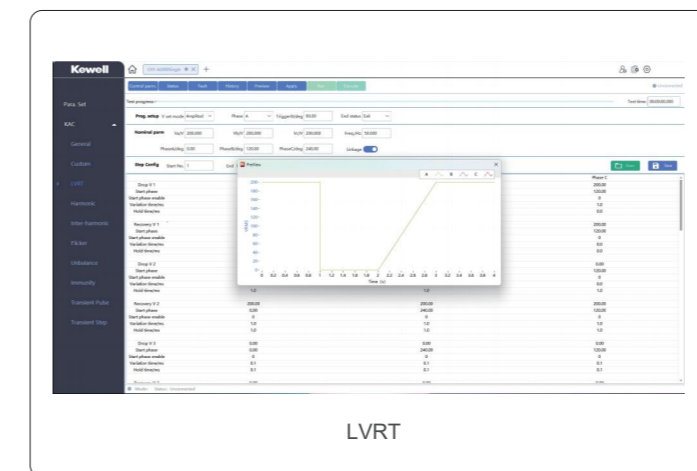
Kewell

Para. Set
KAC
General
Custom
LVRT
Harmonic
Inter-harmonic
Flicker
Unbalance
Immunity
Transient Pulse
Transient Step

Control panel Status Fault History Preview Apply

Test progress: Test time: 00:00:00.000

Prog. setup Phase A Trigger(ms) 90.00 End status Exit

Nominal parm Va(V) 200.000 Vb(V) 200.000 Vc(V) 200.000 Freq(Hz) 50.000
PhaseA(deg) 0.00 PhaseB(deg) 120.00 PhaseC(deg) 240.00 Linkage

Step Config Start No. 1 End

Preview

A B C

Vol(V)
Time (s)

0 0.2 0.4 0.6 0.8 1 1.2 1.4 1.6 1.8 2 2.2 2.4 2.6 2.8 3 3.2 3.4 3.6 3.8 4

| | | | Phase C |
|---|---|---|---|
| Drop V 1 | | | 200.00 |
| Start phase | | | 120.00 |
| Start phase enable | | | 0 |
| Variation time(ms) | | | 1.0 |
| Hold time(ms) | | | 0.0 |
| Recovery V 1 | | | 200.00 |
| Start phase | | | 120.00 |
| Start phase enable | | | 0 |
| Variation time(ms) | | | 0.0 |
| Hold time(ms) | | | 0.0 |
| Drop V 2 | | | 0.00 |
| Start phase | | | 120.00 |
| Start phase enable | | | 0 |
| Variation time(ms) | | | 0.0 |
| Hold time(ms) | 1.0 | 1.0 | 1.0 |
| Recovery V 2 | 200.00 | 200.00 | 200.00 |
| Start phase | 0.00 | 240.00 | 120.00 |
| Start phase enable | 0 | 0 | 0 |
| Variation time(ms) | 1.0 | 1.0 | 1.0 |
| Hold time(ms) | 1.0 | 1.0 | 1.0 |
| Drop V 3 | 0.00 | 0.00 | 0.00 |
| Start phase | 0.00 | 240.00 | 120.00 |
| Start phase enable | 0 | 0 | 0 |
| Variation time(ms) | 0.1 | 0.1 | 0.1 |
| Hold time(ms) | 0.1 | 0.1 | 0.1 |

Mode Status: Unconnected

LVRT